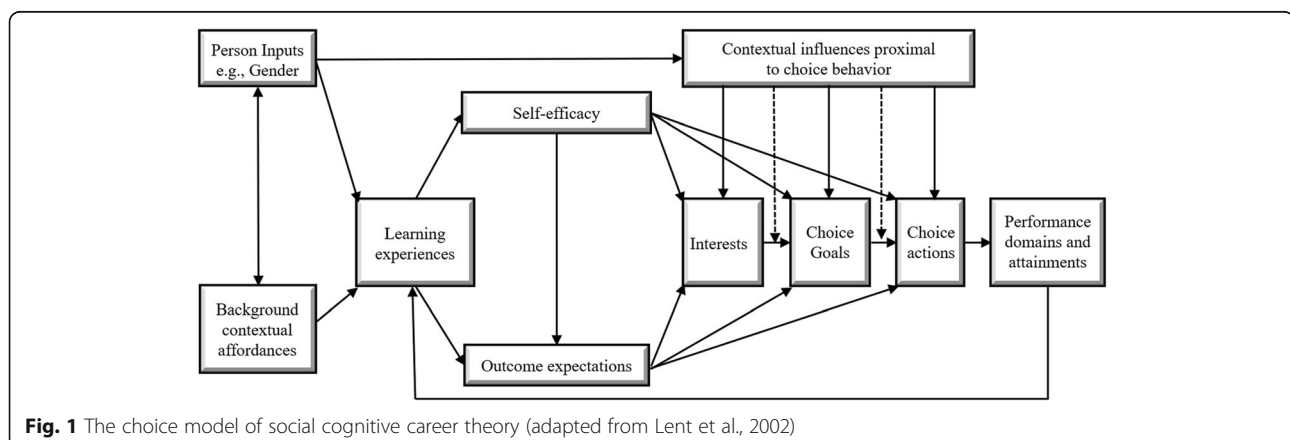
Person Inputs e.g., Gender

Contextual influences proximal to choice behavior

Self-efficacy

Learning experiences

Interests

Choice Goals

Choice actions

Performance domains and attainments

Background contextual affordances

Outcome expectations

**Fig. 1** The choice model of social cognitive career theory (adapted from Lent et al., 2002)